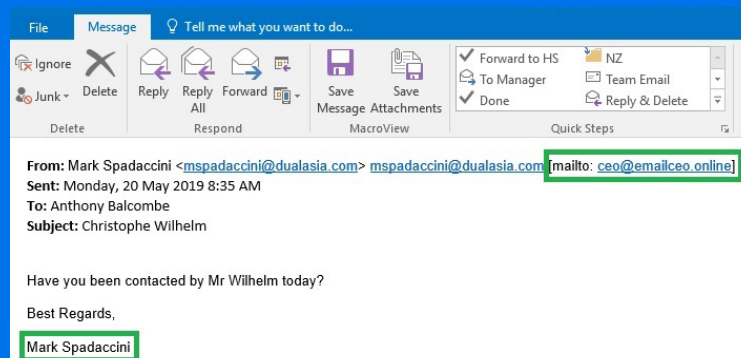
File Message Tell me what you want to do...

Ignore
Junk
Delete
Delete

Reply
Reply All
Forward
Respond

Save Message
Save Attachments
MacroView

Forward to HS
To Manager
Done
NZ
Team Email
Reply & Delete
Quick Steps

From: Mark Spadaccini <mspadaccini@dualasia.com> mspadaccini@dualasia.com [mailto: ceo@emailceo.online]
Sent: Monday, 20 May 2019 8:35 AM
To: Anthony Balcombe
Subject: Christophe Wilhelm

Have you been contacted by Mr Wilhelm today?

Best Regards,

Mark Spadaccini